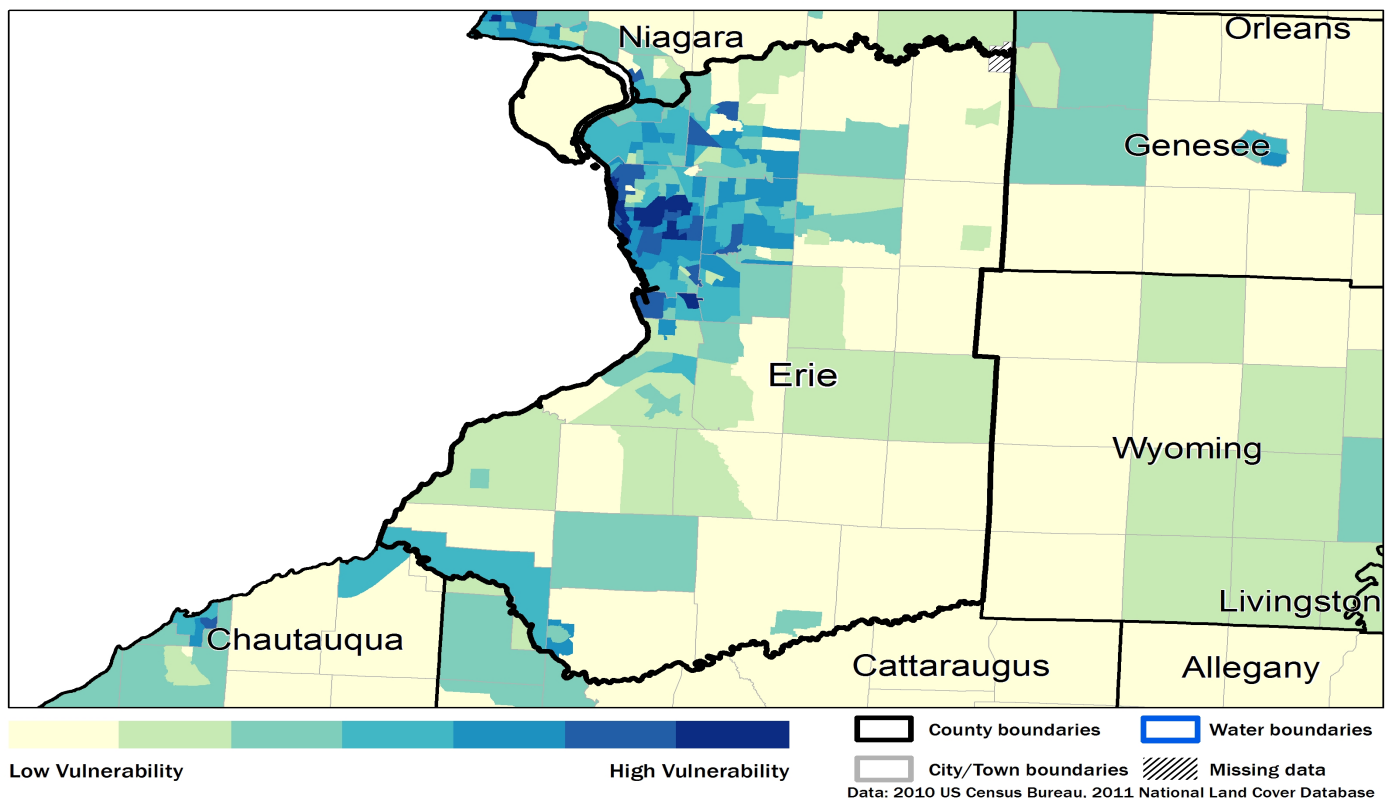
Niagara
Orleans
Genesee
Erie
Wyoming
Livingston
Chautauqua
Cattaraugus
Allegany

Low Vulnerability
High Vulnerability

County boundaries
Water boundaries
City/Town boundaries
Missing data

Data: 2010 US Census Bureau, 2011 National Land Cover Database